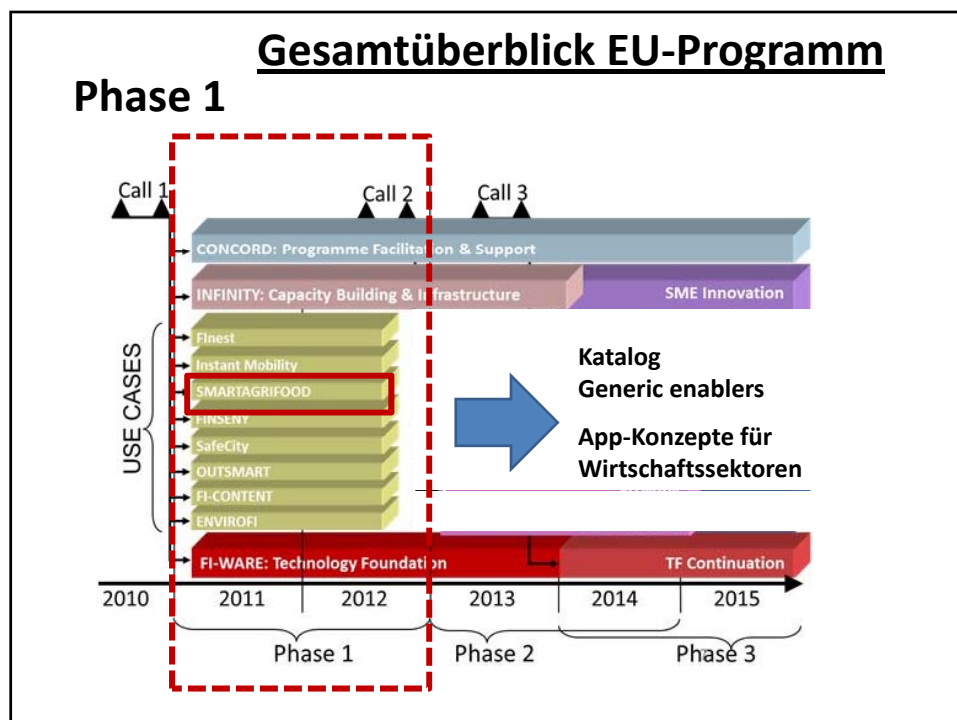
Gesamtüberblick EU-Programm

Phase 1

Call 1

Call 2

Call 3

CONCORD: Programme Facilitation & Support

INFINITY: Capacity Building & Infrastructure

SME Innovation

USE CASES

FInest

Instant Mobility

SMARTAGRIFOOD

FINSENY

SafeCity

OUTSMART

FI-CONTENT

ENVIROFI

Katalog
Generic enablers

App-Konzepte für Wirtschaftssektoren

FI-WARE: Technology Foundation

TF Continuation

2010 2011 2012 2013 2014 2015

Phase 1

Phase 2

Phase 3